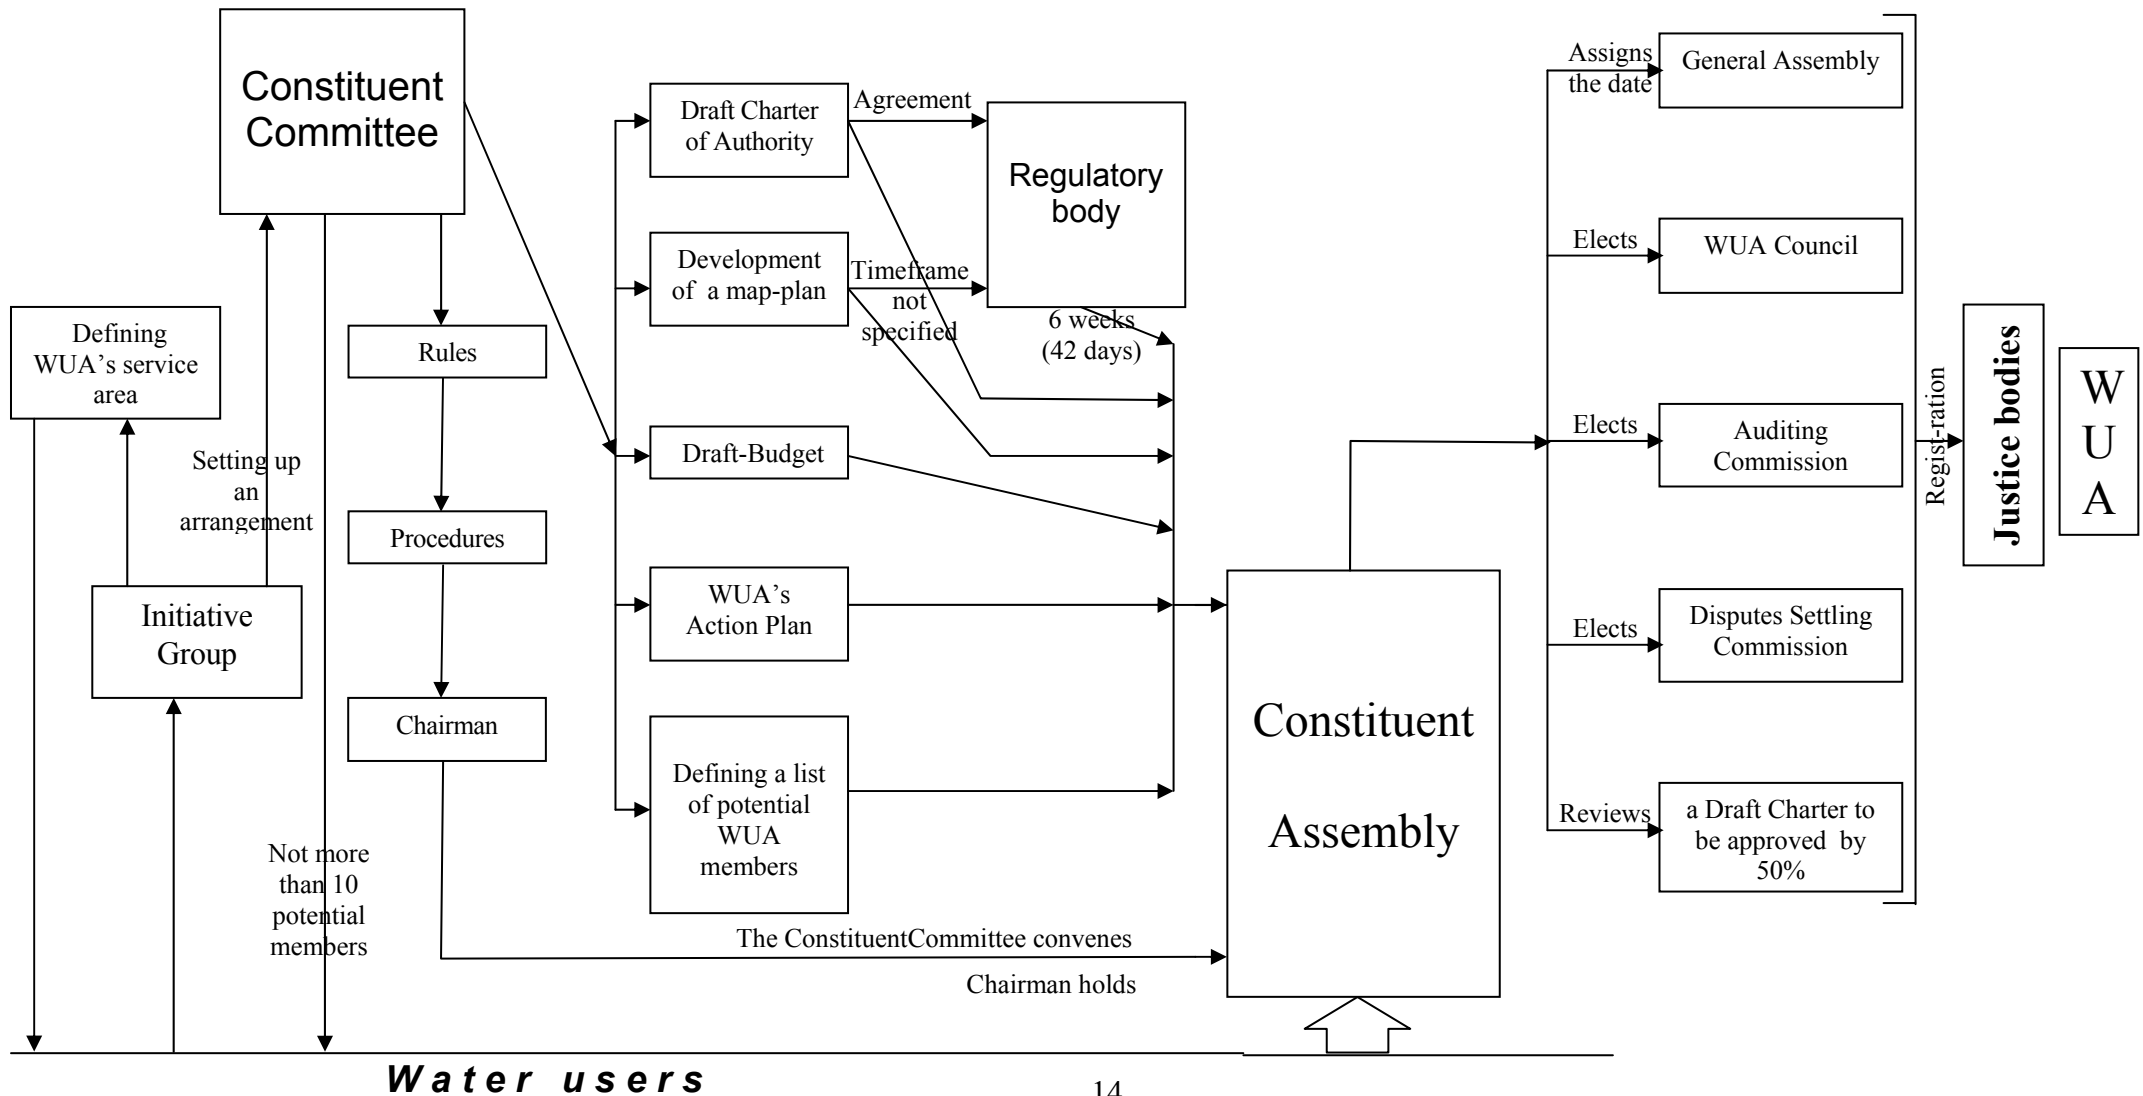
Constituent Committee

Defining WUA's service area

Setting up an arrangement

Initiative Group

Not more than 10 potential members

Rules

Procedures

Chairman

Draft Charter of Authority

Agreement

Development of a map-plan

Timeframe not specified

Regulatory body

6 weeks (42 days)

Draft-Budget

WUA's Action Plan

Defining a list of potential WUA members

The ConstituentCommittee convenes

Chairman holds

Constituent Assembly

Assigns the date

General Assembly

Elects

WUA Council

Elects

Auditing Commission

Elects

Disputes Settling Commission

Reviews

a Draft Charter to be approved by 50%

Regist-ration

Justice bodies

W U A

Water users

14